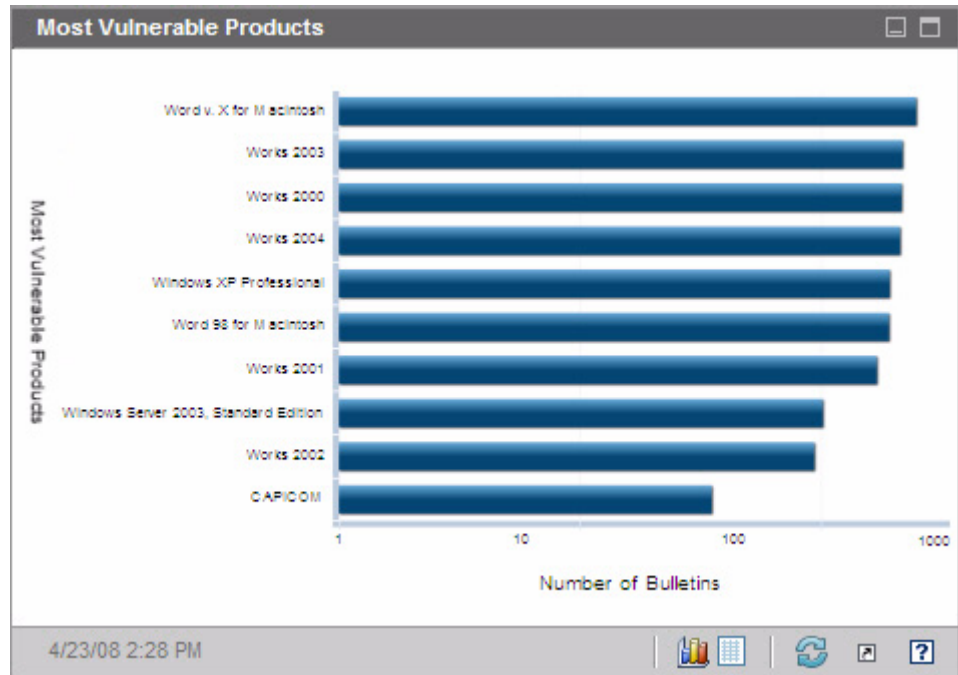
Most Vulnerable Products

Most Vulnerable Products

Word v. X for Macintosh
Works 2003
Works 2000
Works 2004
Windows XP Professional
Word 98 for Macintosh
Works 2001
Windows Server 2003, Standard Edition
Works 2002
CAPICOM

1
10
100
1000

Number of Bulletins

4/23/08 2:28 PM

?